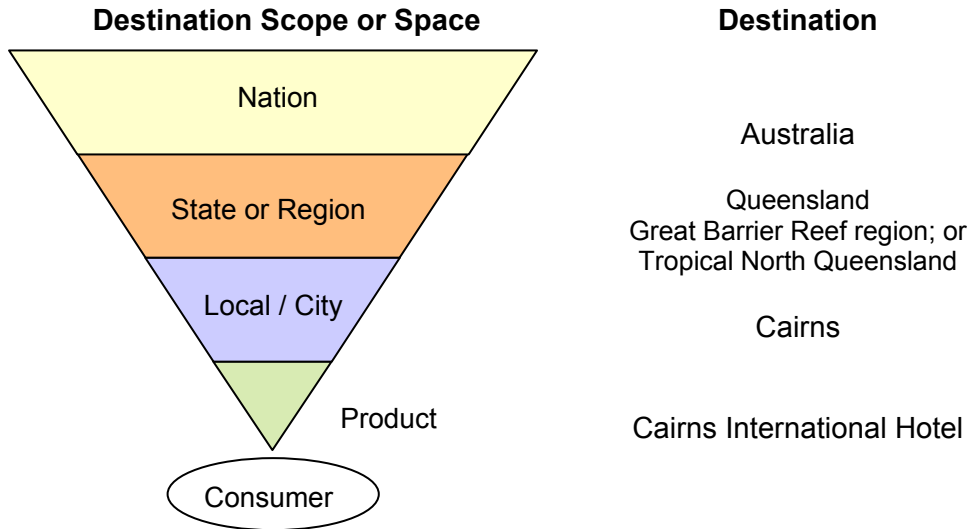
**Destination Scope or Space**

**Destination**

Nation

Australia

State or Region

Queensland
Great Barrier Reef region; or
Tropical North Queensland

Local / City

Cairns

Product

Cairns International Hotel

Consumer